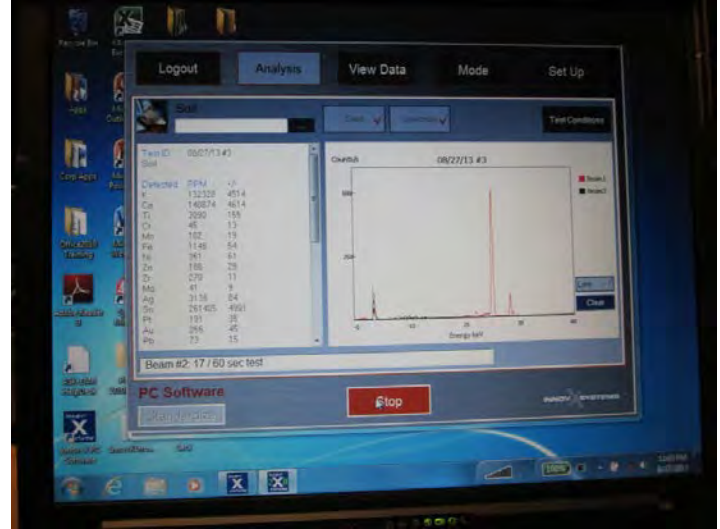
Recycle Bin

Logout
Analysis
View Data
Mode
Set Up

Soil

Test Conditions

Test ID: 08/27/13 #3
Soil

Detected PPM +/-
K 132328 4514
Ca 140874 4614
Ti 2090 165
Cr 45 13
Mn 102 19
Fe 1146 54
Ni 361 61
Zn 186 28
Zr 270 11
Mo 41 9
Ag 3135 84
Sn 261405 4991
Pt 131 26
Au 256 45
Pb 73 15

Counts/s
08/27/13 #3
Beam 1
Beam 2
Energy keV

Clear

Beam #2: 17 / 60 sec test

PC Software

Stop

INNOV-X SYSTEMS